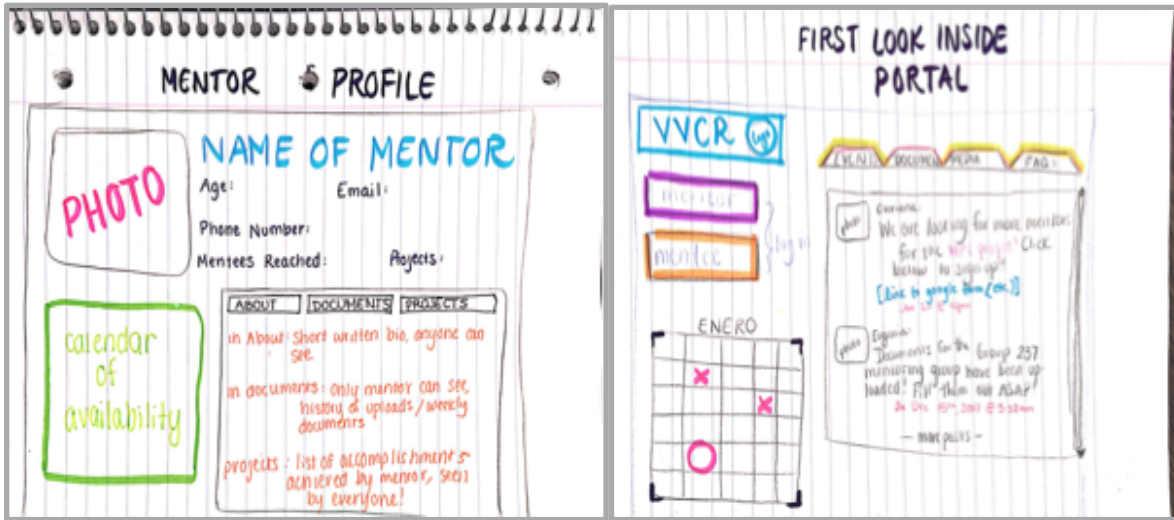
MENTOR PROFILE

PHOTO

NAME OF MENTOR

Age: Email:

Phone Number:

Mentees Reached: Projects:

calendar of availability

ABOUT | DOCUMENTS | PROJECTS

in About: Short written bio, anyone can see.

in documents: only mentor can see, history of uploads/weekly documents

projects: list of accomplishments achieved by mentor, seen by everyone!

FIRST LOOK INSIDE PORTAL

VVCR logo

mentor

mentee

log in

ENERO

EVENTS | DOCUMENTS | MEDIA | FAQ

photo Daniela: We are looking for more mentors for the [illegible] Click below to sign up!

[link to google form (etc.)]

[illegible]

photo Eugenia: Documents for the Group 237 mentoring group have been uploaded! Fill them out ASAP!

On Dec 15th, 2017 @ 5:30am

— more posts —